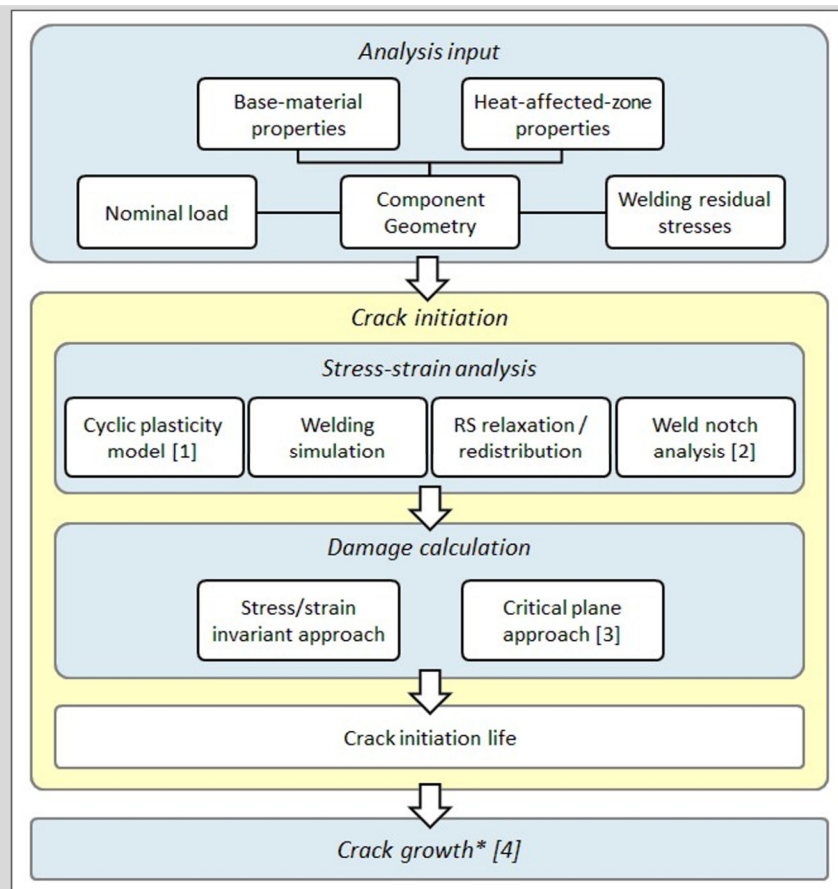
Analysis input

Base-material properties

Heat-affected-zone properties

Nominal load

Component Geometry

Welding residual stresses

Crack initiation

Stress-strain analysis

Cyclic plasticity model [1]

Welding simulation

RS relaxation / redistribution

Weld notch analysis [2]

Damage calculation

Stress/strain invariant approach

Critical plane approach [3]

Crack initiation life

Crack growth* [4]